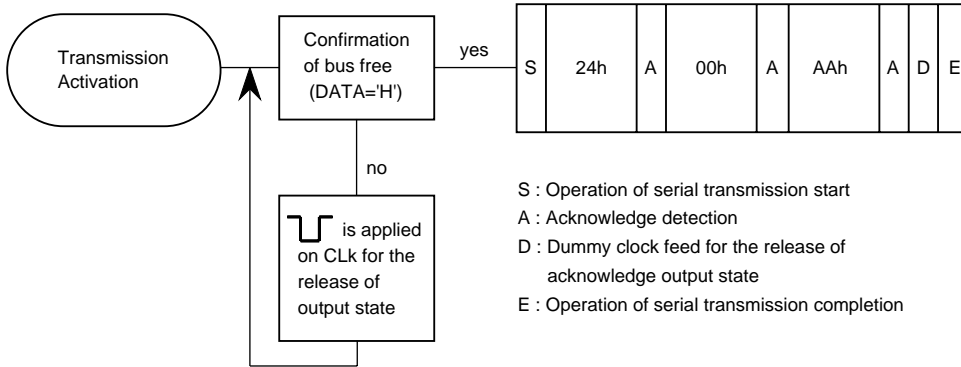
Transmission Activation

Confirmation of bus free (DATA='H')

yes

| S | 24h | A | 00h | A | AAh | A | D | E |
|---|---|---|---|---|---|---|---|---|

no

is applied on CLk for the release of output state

S : Operation of serial transmission start
A : Acknowledge detection
D : Dummy clock feed for the release of acknowledge output state
E : Operation of serial transmission completion